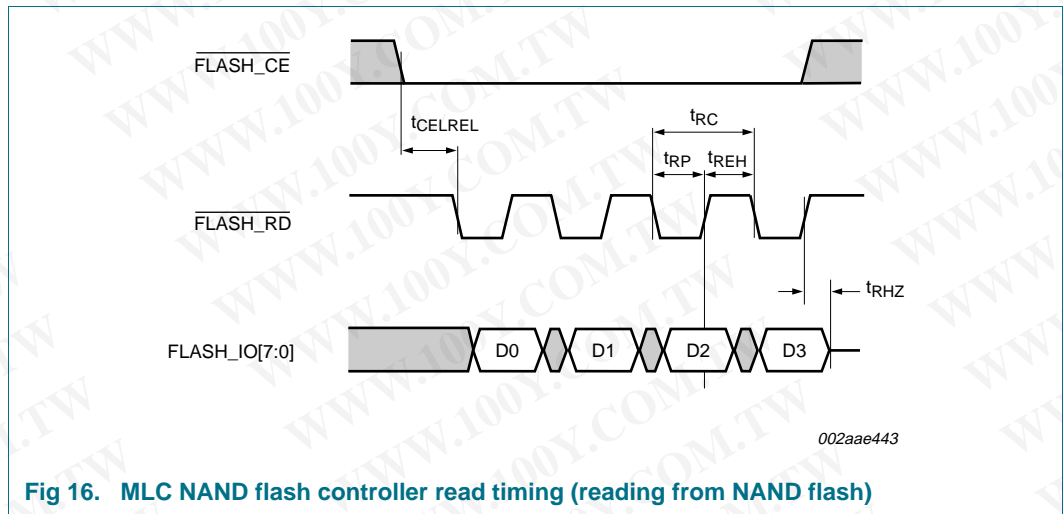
$\overline{\text{FLASH\_CE}}$

$t_{CELREL}$

$t_{RC}$

$t_{RP}$ $t_{REH}$

$\overline{\text{FLASH\_RD}}$

$t_{RHZ}$

FLASH_IO[7:0]

D0 D1 D2 D3

002aae443

Fig 16. MLC NAND flash controller read timing (reading from NAND flash)

WWW.100Y.COM.TW